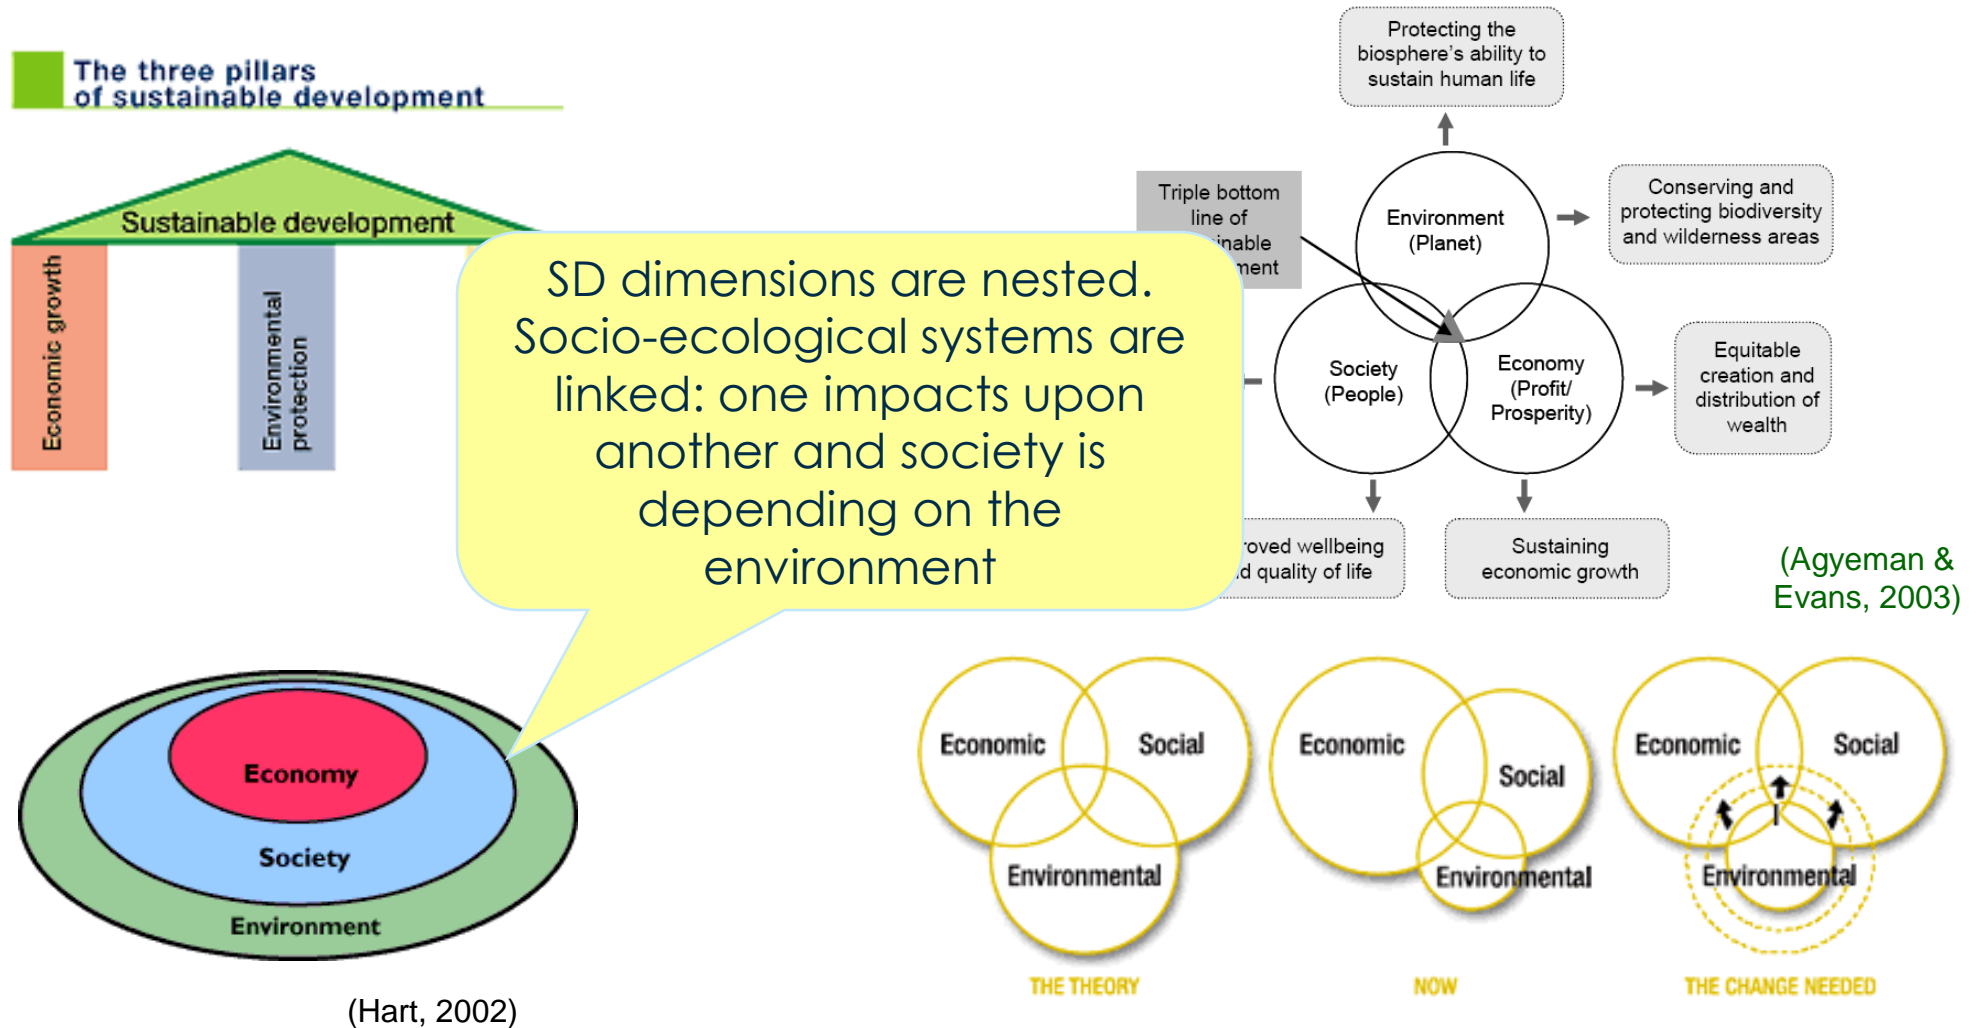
The three pillars of sustainable development

Sustainable development

Economic growth

Environmental protection

SD dimensions are nested. Socio-ecological systems are linked: one impacts upon another and society is depending on the environment

Protecting the biosphere's ability to sustain human life

Triple bottom line of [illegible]inable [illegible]ment

Environment (Planet)

Conserving and protecting biodiversity and wilderness areas

Society (People)

Economy (Profit/ Prosperity)

Equitable creation and distribution of wealth

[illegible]roved wellbeing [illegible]d quality of life

Sustaining economic growth

(Agyeman & Evans, 2003)

Economy

Society

Environment

(Hart, 2002)

Economic

Social

Environmental

THE THEORY

Economic

Social

Environmental

NOW

Economic

Social

Environmental

THE CHANGE NEEDED